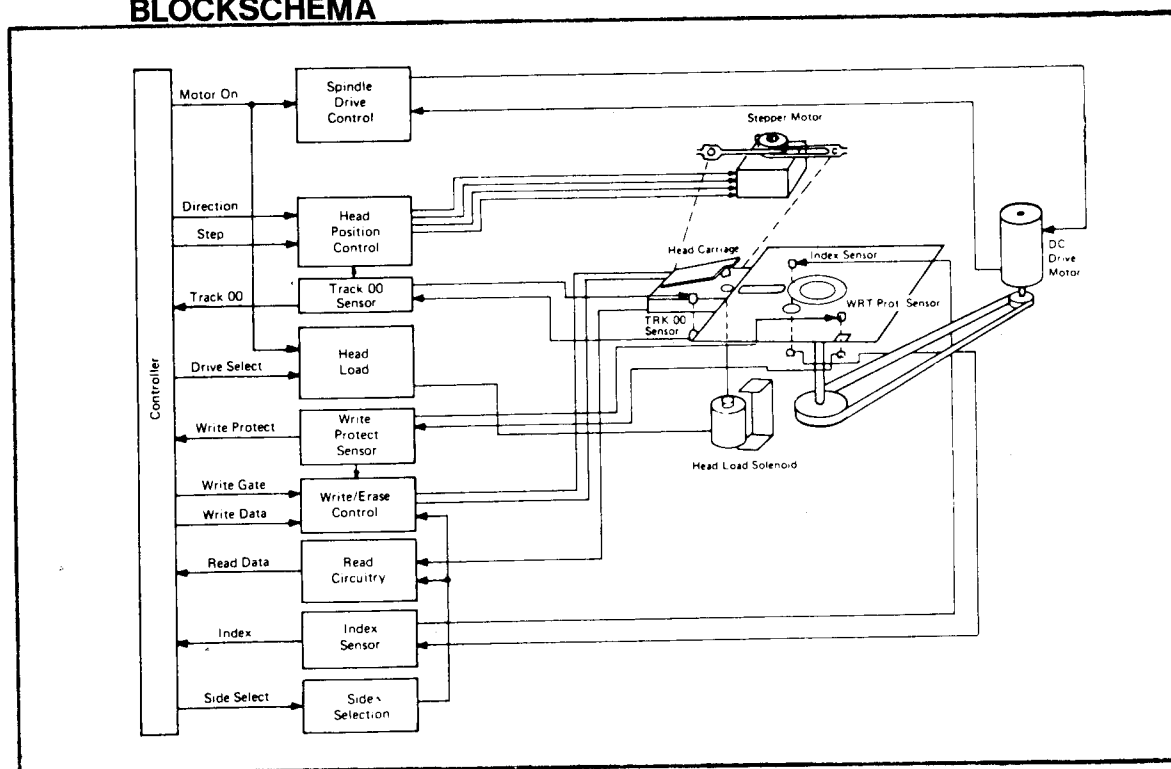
BLOCKSCHEMA

Controller

Motor On

Spindle Drive Control

Stepper Motor

Direction

Step

Head Position Control

Head Carriage

Index Sensor

DC Drive Motor

Track 00

Track 00 Sensor

WRT Prot. Sensor

TRK 00 Sensor

Drive Select

Head Load

Write Protect

Write Protect Sensor

Head Load Solenoid

Write Gate

Write Data

Write/Erase Control

Read Data

Read Circuitry

Index

Index Sensor

Side Select

Side Selection